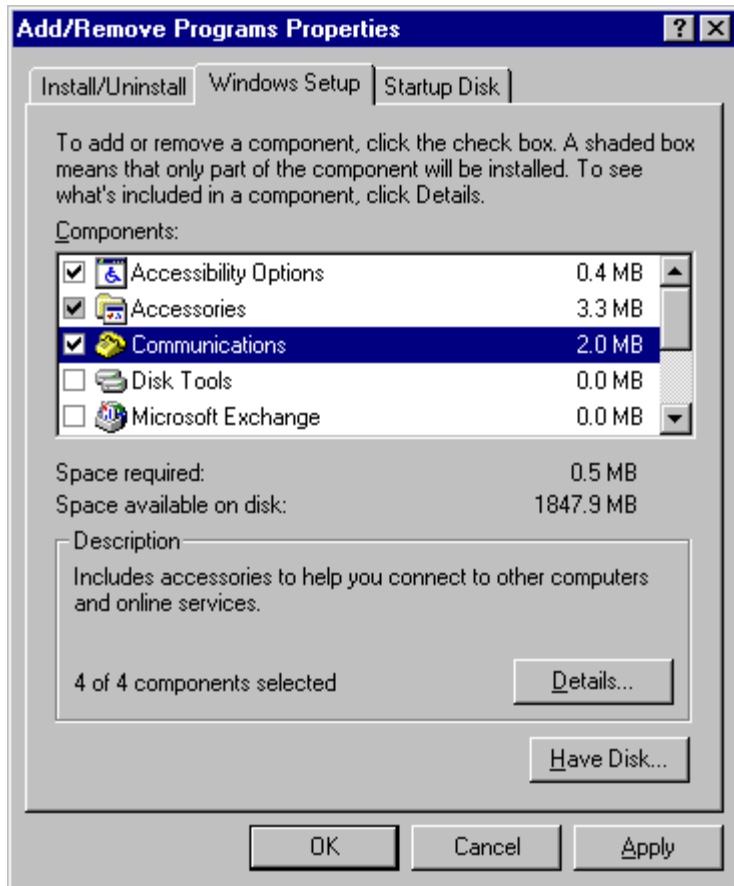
Add/Remove Programs Properties ? X

Install/Uninstall | Windows Setup | Startup Disk

To add or remove a component, click the check box. A shaded box means that only part of the component will be installed. To see what's included in a component, click Details.

Components:

| | | |
|---|---|---|
| ☑ | Accessibility Options | 0.4 MB |
| ☑ | Accessories | 3.3 MB |
| ☑ | Communications | 2.0 MB |
| ☐ | Disk Tools | 0.0 MB |
| ☐ | Microsoft Exchange | 0.0 MB |

Space required: 0.5 MB
Space available on disk: 1847.9 MB

Description
Includes accessories to help you connect to other computers and online services.

4 of 4 components selected

Details...

Have Disk...

OK Cancel Apply